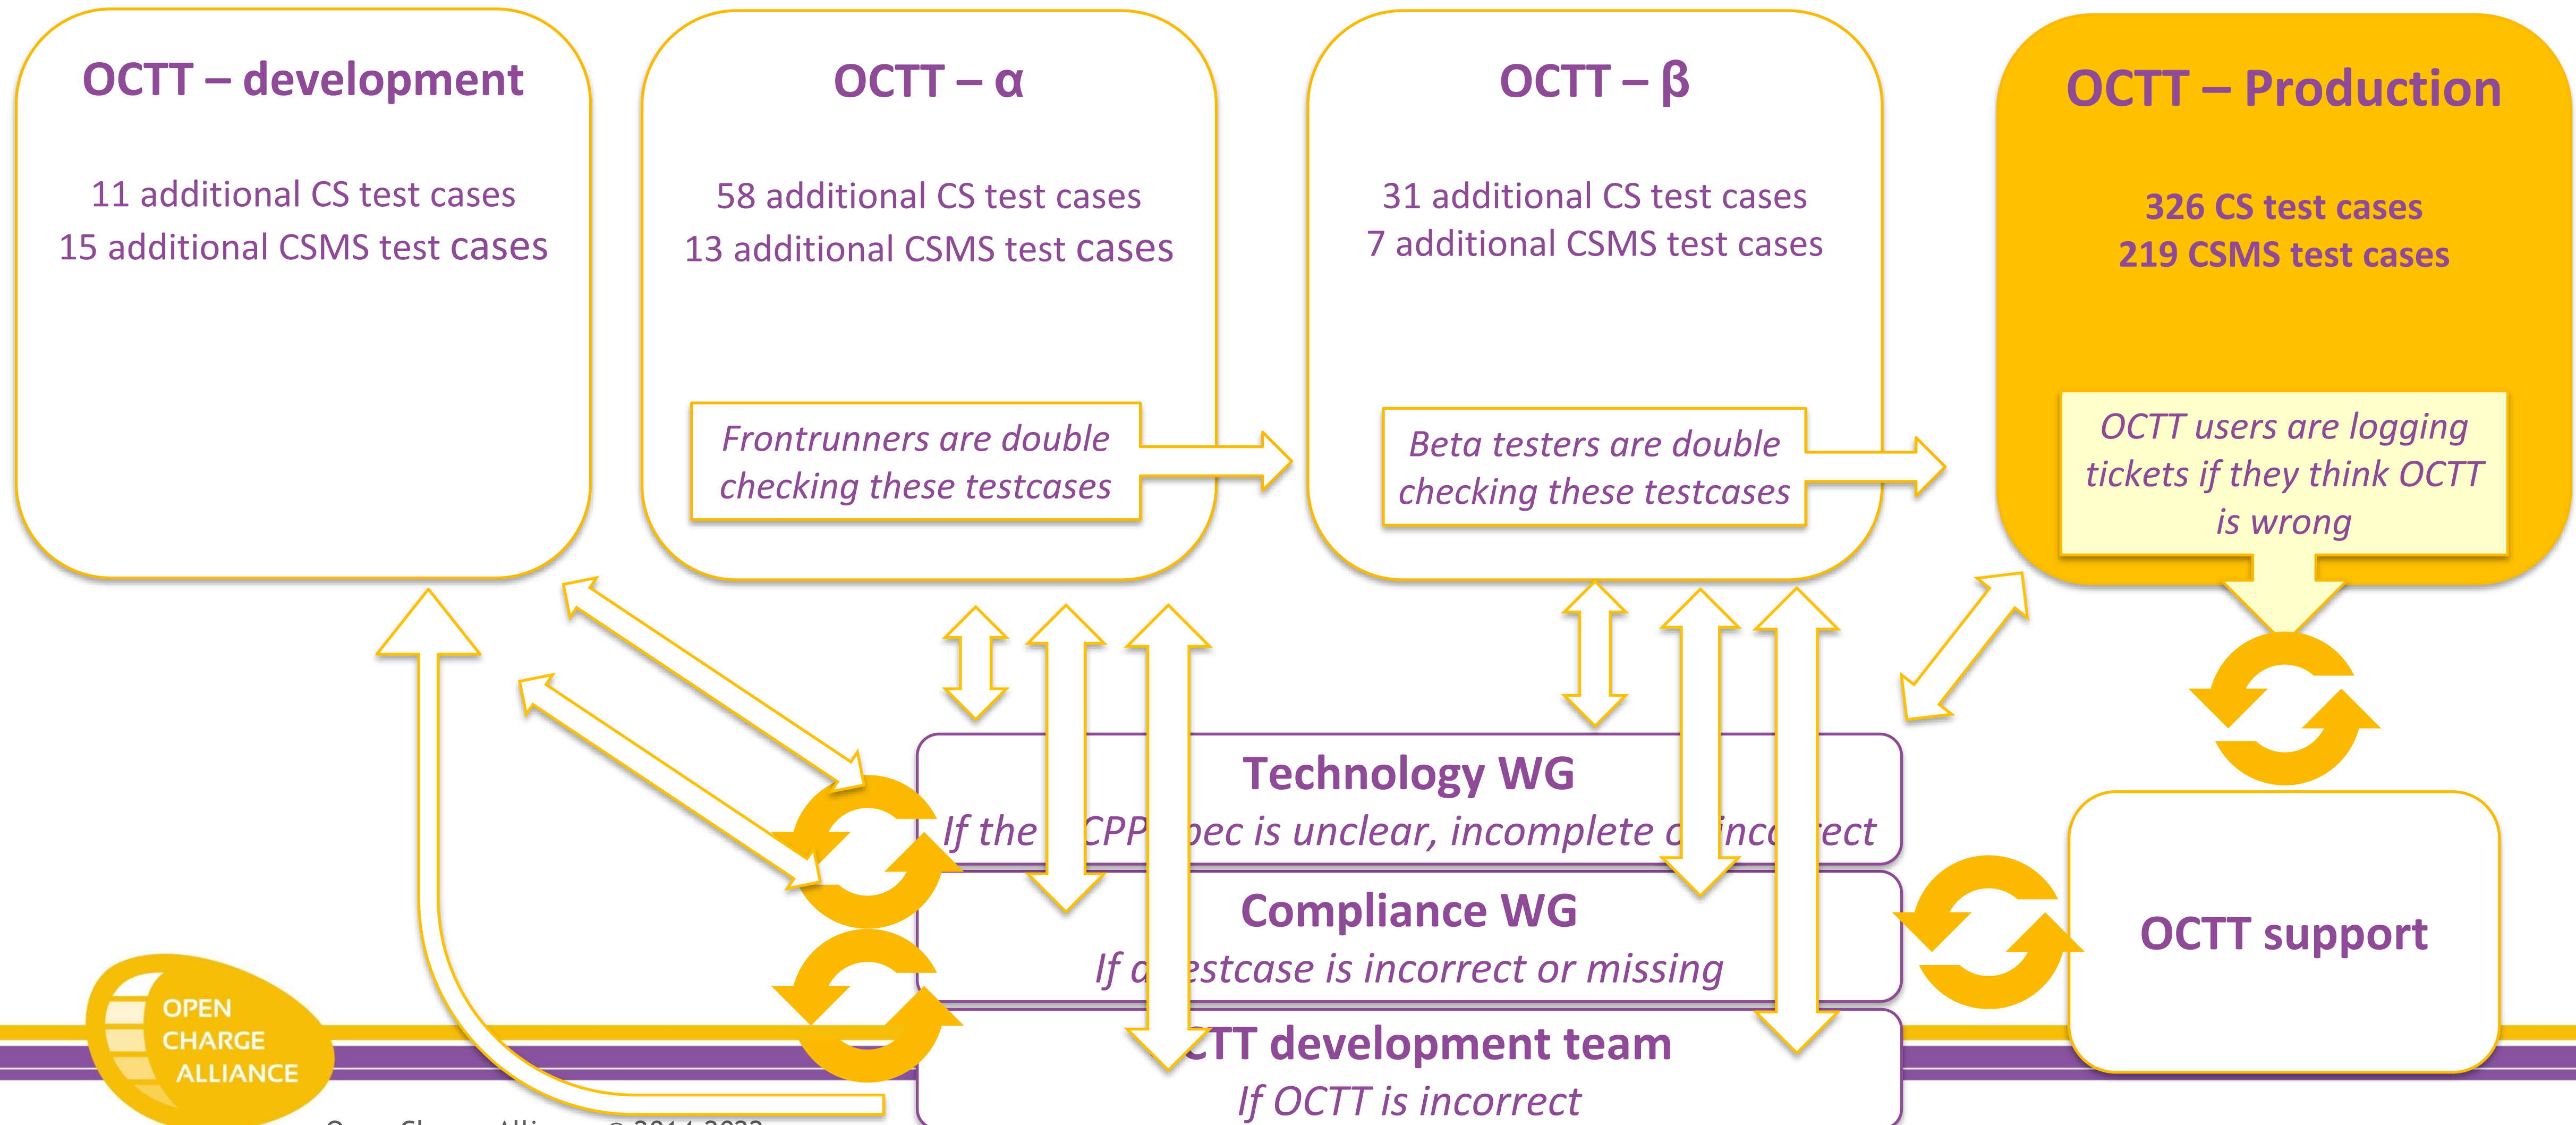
OCTT – development

11 additional CS test cases
15 additional CSMS test cases

OCTT – α

58 additional CS test cases
13 additional CSMS test cases

Frontrunners are double checking these testcases

OCTT – β

31 additional CS test cases
7 additional CSMS test cases

Beta testers are double checking these testcases

OCTT – Production

326 CS test cases
219 CSMS test cases

OCTT users are logging tickets if they think OCTT is wrong

Technology WG
If the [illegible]CPP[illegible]pec is unclear, incomplete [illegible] inc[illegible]ect

Compliance WG
If a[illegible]estcase is incorrect or missing

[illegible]TT development team
If OCTT is incorrect

OCTT support

OPEN CHARGE ALLIANCE

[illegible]